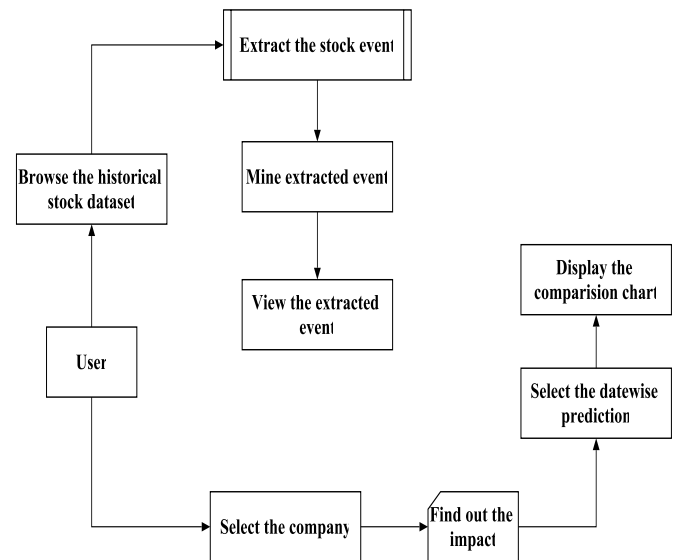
Extract the stock event

Mine extracted event

View the extracted event

Browse the historical stock dataset

User

Display the comparision chart

Select the datewise prediction

Select the company

Find out the impact